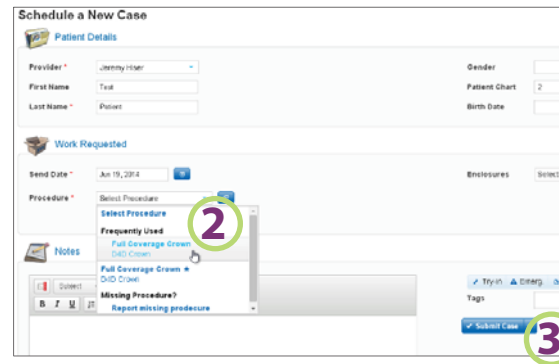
Schedule a New Case

Patient Details

Provider * Jeremy Hiser

First Name Test

Last Name * Patient

Gender

Patient Chart 2

Birth Date

Work Requested

Send Date * Jun 19, 2014

Procedure * Select Procedure

Select Procedure

Frequently Used

Full Coverage Crown

D&D Crown

Full Coverage Crown ★

D&D Crown

Missing Procedure?

Report missing prodecure

Enclosures Select

2

Notes

Source

B I U

Try-In Allergy

Tags

Submit Case

3